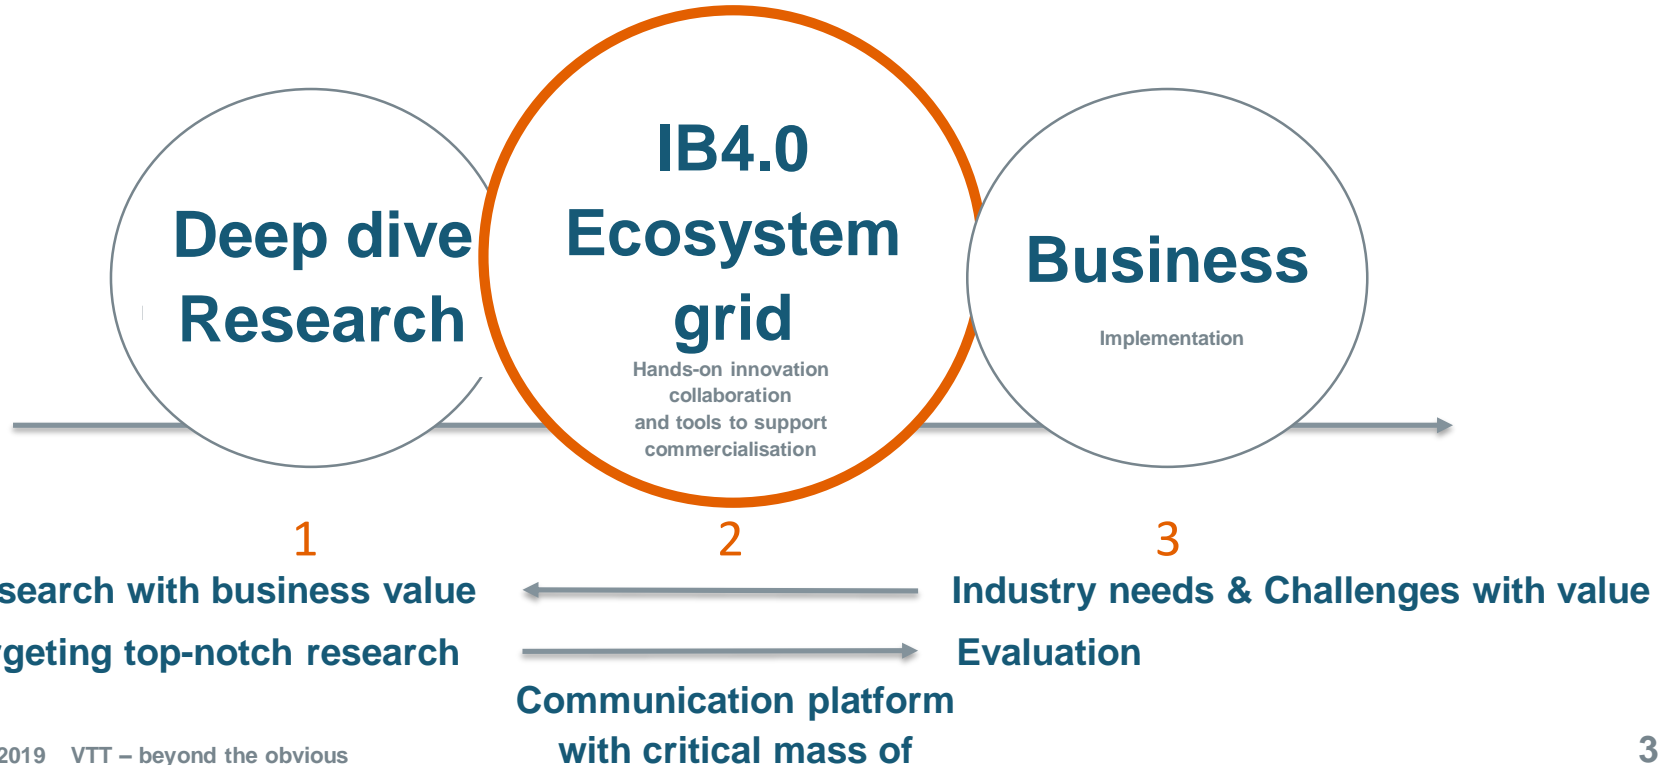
Deep dive Research

IB4.0 Ecosystem grid

Hands-on innovation collaboration and tools to support commercialisation

Business

Implementation

1

2

3

search with business value

geting top-notch research

Industry needs & Challenges with value

Evaluation

Communication platform with critical mass of

2019 VTT – beyond the obvious

3